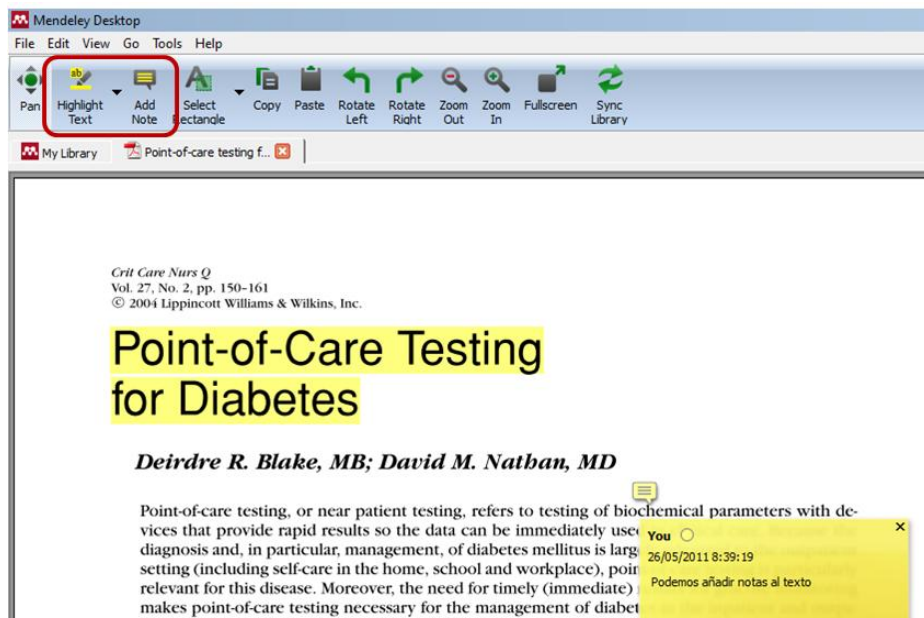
Mendeley Desktop

File Edit View Go Tools Help

Pan Highlight Text Add Note Select Rectangle Copy Paste Rotate Left Rotate Right Zoom Out Zoom In Fullscreen Sync Library

My Library Point-of-care testing f...

Crit Care Nurs Q
Vol. 27, No. 2, pp. 150–161
© 2004 Lippincott Williams & Wilkins, Inc.

Point-of-Care Testing for Diabetes

Deirdre R. Blake, MB; David M. Nathan, MD

Point-of-care testing, or near patient testing, refers to testing of biochemical parameters with devices that provide rapid results so the data can be immediately use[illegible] diagnosis and, in particular, management, of diabetes mellitus is larg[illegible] setting (including self-care in the home, school and workplace), poi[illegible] relevant for this disease. Moreover, the need for timely (immediate) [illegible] makes point-of-care testing necessary for the management of diabet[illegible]

You
26/05/2011 8:39:19
Podemos añadir notas al texto